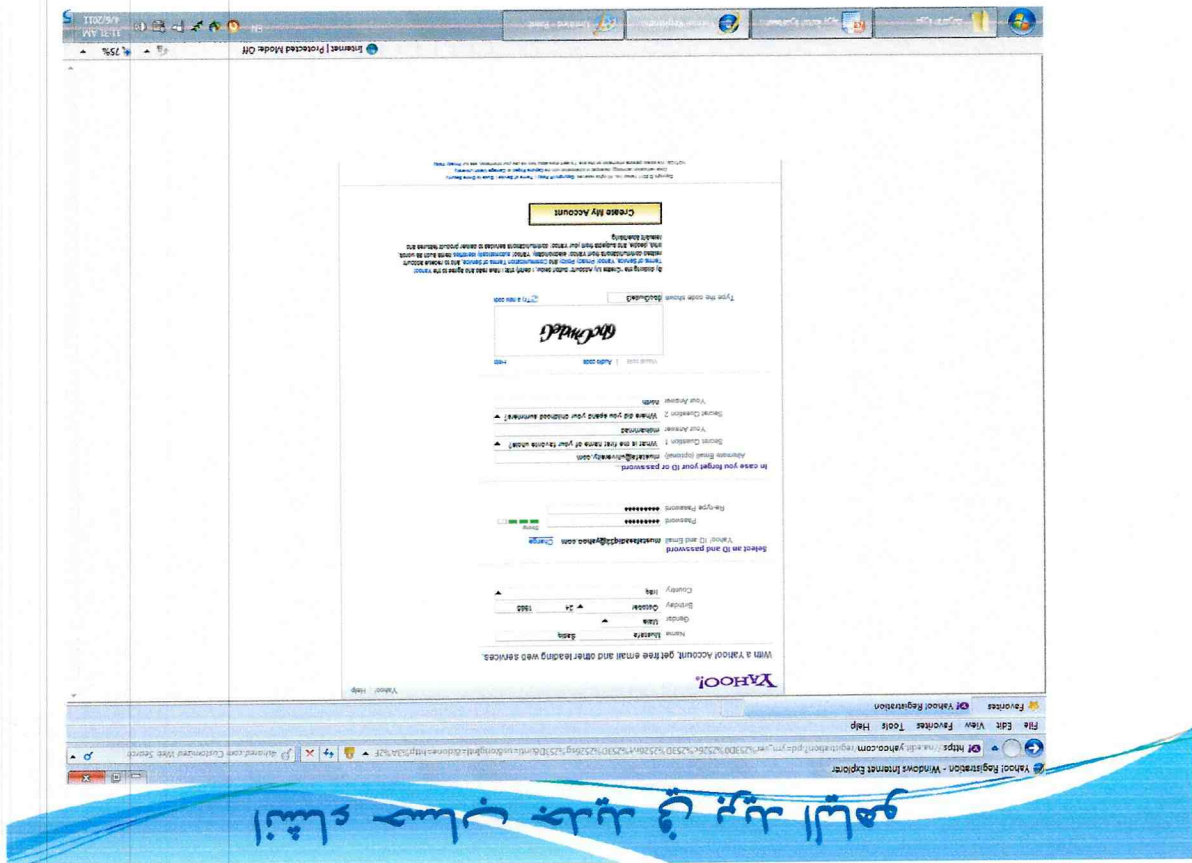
انشاء حساب بريد في ياهو

Yahoo! Registration - Windows Internet Explorer

https://na.edit.yahoo.com/registration?.pd=ym_ver%253D0%2526c%253D%2526ivt%253D%2526sg%253D&intl=us&origIntl=&done=http%3A%2F

Ask.com Customized Web Search

File Edit View Favorites Tools Help

Favorites | Yahoo! Registration

YAHOO!

Yahoo! | Help

With a Yahoo! Account, get free email and other leading web services.

Name Mustafa Sabig

Gender Male

Birthday October 24 1985

Country Iraq

Select an ID and password

Yahoo! ID and Email mustafasabiq82@yahoo.com Change

Password •••••••••• Strong

Re-type Password ••••••••••

In case you forget your ID or password...

Alternate Email (optional) mustafa@university.com

Secret Question 1 What is the first name of your favorite uncle?

Your Answer mohammad

Secret Question 2 Where did you spend your childhood summers?

Your Answer health

Need Words | Audio code | Help

6bCmdaG

Type the code shown 6bCmdaG Try a new code

By clicking the "Create My Account" button below, I certify that I have read and agree to the Yahoo! Terms of Service, Yahoo! Privacy Policy and Communication Terms of Service, and to receive account related communications from Yahoo! electronically. Yahoo! automatically identifies items such as words, links, people, and subjects from your Yahoo! communications services to deliver product features and relevant advertising.

Create My Account

Internet | Protected Mode: Off

75%

EN

11:11 AM
4/6/2011